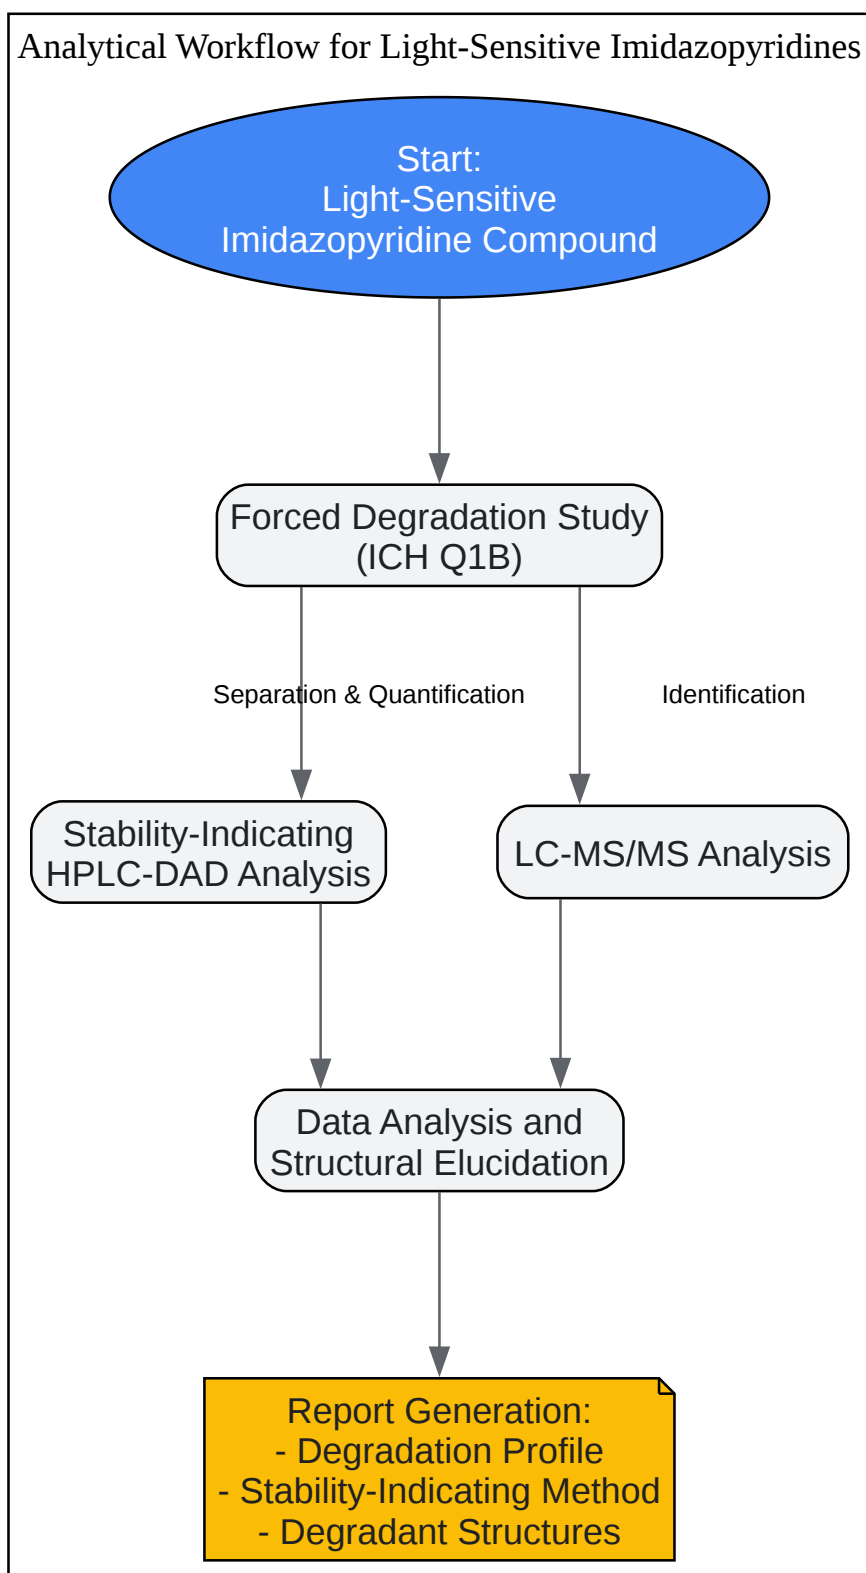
Analytical Workflow for Light-Sensitive Imidazopyridines

Start:
Light-Sensitive
Imidazopyridine Compound

Forced Degradation Study
(ICH Q1B)

Separation & Quantification

Identification

Stability-Indicating
HPLC-DAD Analysis

LC-MS/MS Analysis

Data Analysis and
Structural Elucidation

Report Generation:
- Degradation Profile
- Stability-Indicating Method
- Degradant Structures